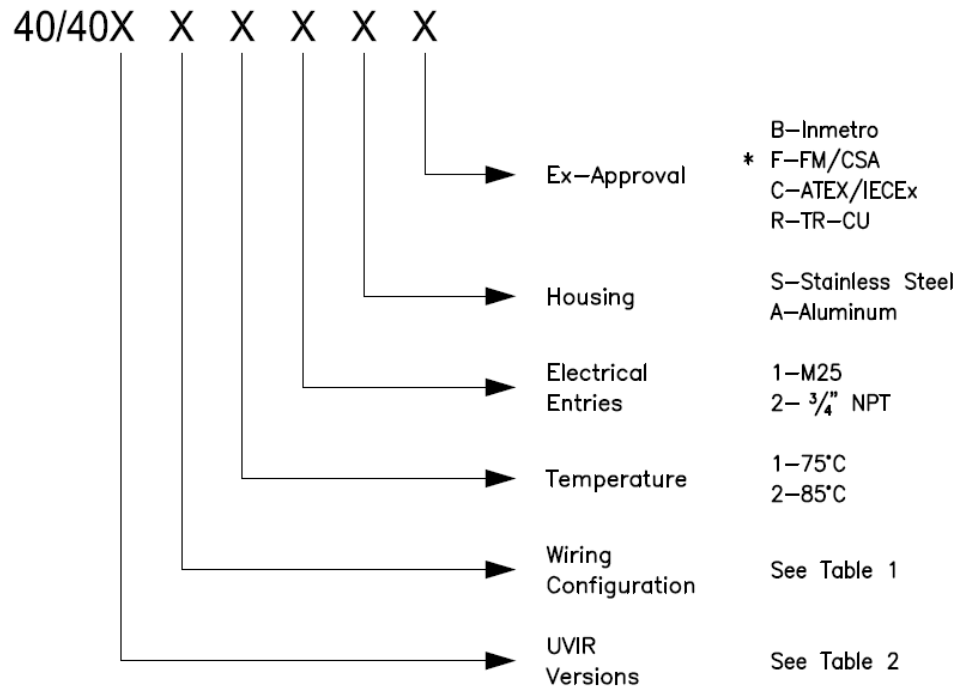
40/40X X X X X X

Ex–Approval

B–Inmetro
* F–FM/CSA
C–ATEX/IECEx
R–TR–CU

Housing

S–Stainless Steel
A–Aluminum

Electrical Entries

1–M25
2– $\frac{3}{4}$" NPT

Temperature

1–75°C
2–85°C

Wiring Configuration

See Table 1

UVIR Versions

See Table 2